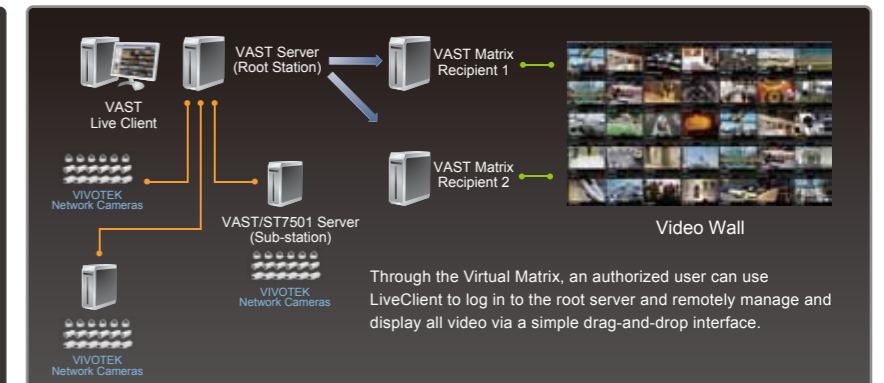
VAST Live Client

VAST Server (Root Station)

VAST Matrix Recipient 1

VAST Matrix Recipient 2

VIVOTEK Network Cameras

VAST/ST7501 Server (Sub-station)

VIVOTEK Network Cameras

Video Wall

VIVOTEK Network Cameras

Through the Virtual Matrix, an authorized user can use LiveClient to log in to the root server and remotely manage and display all video via a simple drag-and-drop interface.